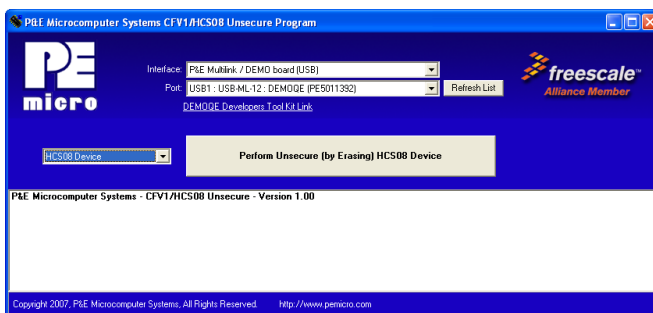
P&E Microcomputer Systems CFV1/HCS08 Unsecure Program

P&E micro

Interface: P&E Multilink / DEMO board (USB)

Port: USB1 : USB-ML-12 : DEMOQE (PE5011392)

Refresh List

DEMOQE Developers Tool Kit Link

freescale Alliance Member

HCS08 Device

Perform Unsecure (by Erasing) HCS08 Device

P&E Microcomputer Systems - CFV1/HCS08 Unsecure - Version 1.00

Copyright 2007, P&E Microcomputer Systems, All Rights Reserved. http://www.pemicro.com